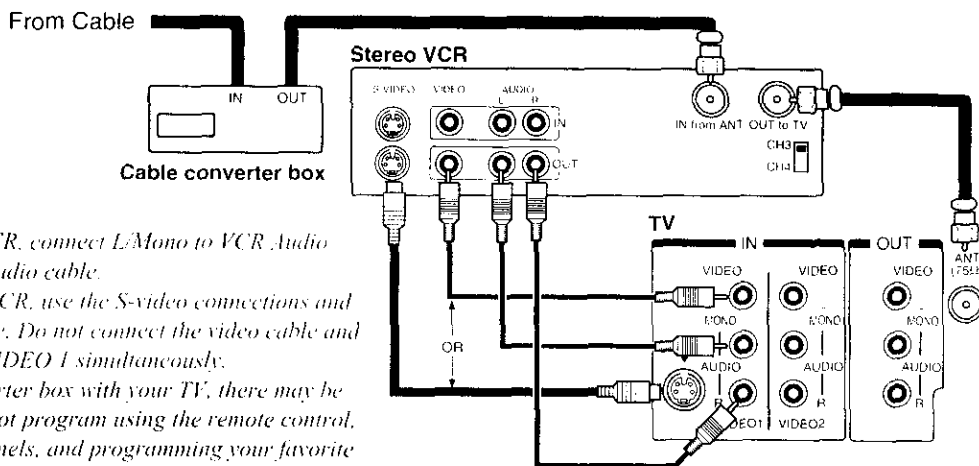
From Cable

IN OUT

Cable converter box

Stereo VCR

S-VIDEO VIDEO AUDIO L R

IN

OUT

IN from ANT OUT to TV

CH3

CH4

TV

IN

OUT

VIDEO

MONO

AUDIO

R

VIDEO1

VIDEO

MONO

AUDIO

R

VIDEO2

VIDEO

MONO

AUDIO

R

ANT (75

OR

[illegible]CR, connect L/Mono to VCR Audio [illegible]udio cable.

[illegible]CR, use the S-video connections and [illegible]e. Do not connect the video cable and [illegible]IDEO 1 simultaneously.

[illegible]rter box with your TV, there may be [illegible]ot program using the remote control, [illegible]nels, and programming your favorite